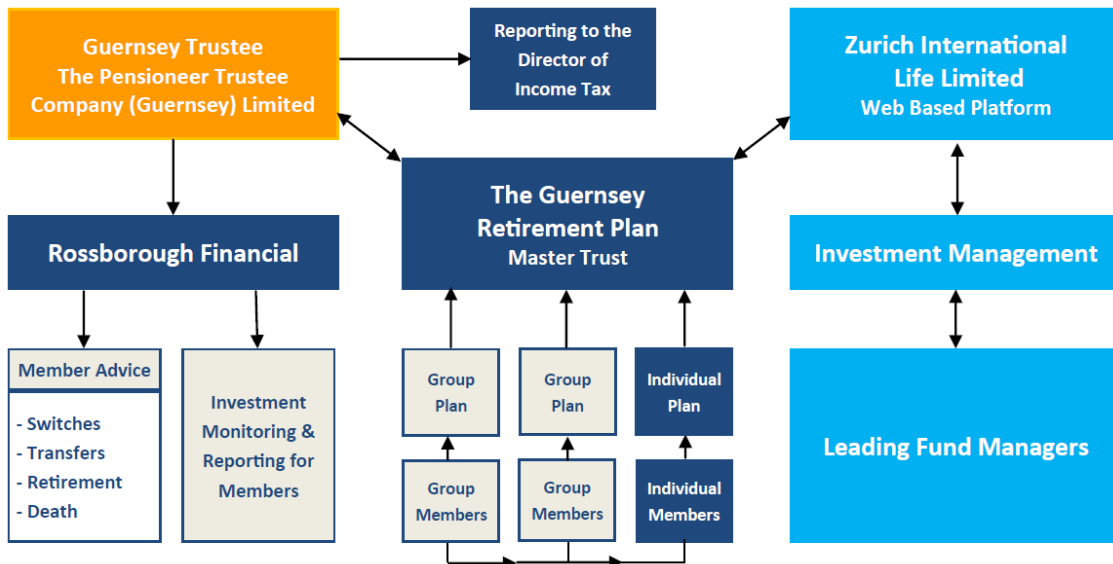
Guernsey Trustee
The Pensioneer Trustee Company (Guernsey) Limited

Reporting to the Director of Income Tax

Zurich International Life Limited
Web Based Platform

Rossborough Financial

The Guernsey Retirement Plan
Master Trust

Investment Management

Member Advice

- Switches
- Transfers
- Retirement
- Death

Investment Monitoring & Reporting for Members

Group Plan

Group Plan

Individual Plan

Group Members

Group Members

Individual Members

Leading Fund Managers